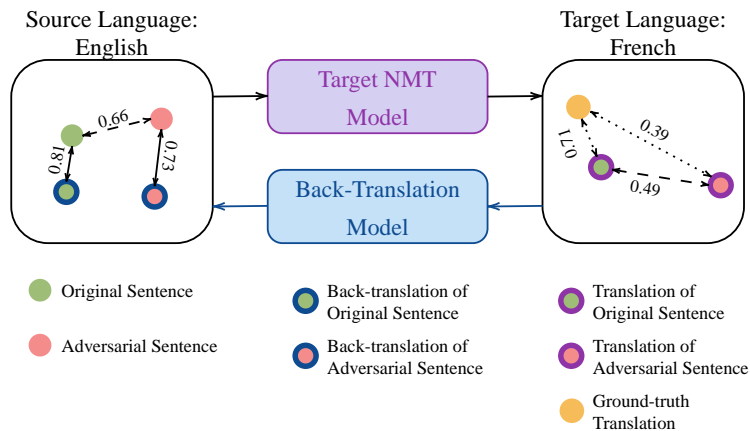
Source Language: English

Target NMT Model

Target Language: French

0.66

0.81

0.73

0.39

0.71

0.49

Back-Translation Model

Original Sentence

Adversarial Sentence

Back-translation of Original Sentence

Back-translation of Adversarial Sentence

Translation of Original Sentence

Translation of Adversarial Sentence

Ground-truth Translation